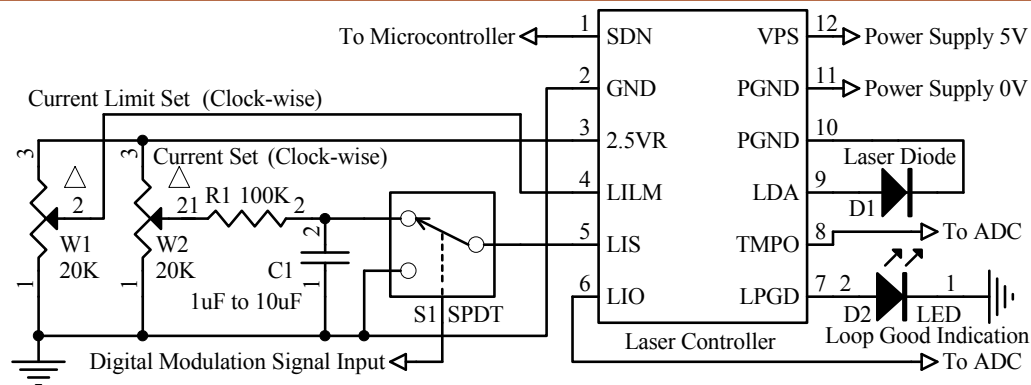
To Microcontroller
1 SDN
VPS 12
Power Supply 5V
2 GND
PGND 11
Power Supply 0V
Current Limit Set (Clock-wise)
3 2.5VR
PGND 10
Current Set (Clock-wise)
Laser Diode
3
3
△
△
4 LILM
LDA 9
2
21 R1 100K 2
D1
5 LIS
TMPO 8
To ADC
W1 20K
W2 20K
2
C1 1uF to 10uF
1
1
6 LIO
LPGD 7
2
1
S1 SPDT
D2
LED
Laser Controller
Loop Good Indication
Digital Modulation Signal Input
To ADC